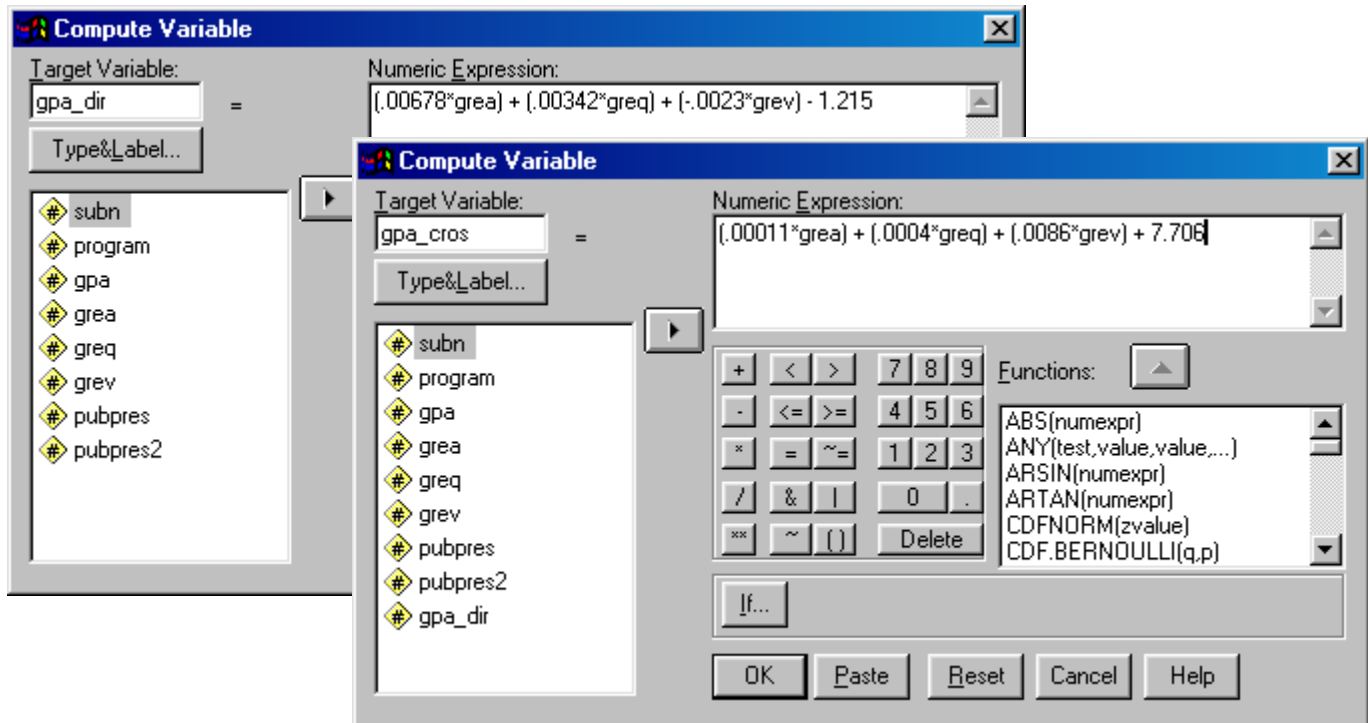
Compute Variable

Target Variable:
gpa_dir
=
Numeric Expression:
(.00678*grea) + (.00342*greq) + (-.0023*grev) - 1.215

Type&Label...

subn
program
gpa
grea
greq
grev
pubpres
pubpres2

Compute Variable

Target Variable:
gpa_cros
=
Numeric Expression:
(.00011*grea) + (.0004*greq) + (.0086*grev) + 7.706

Type&Label...

subn
program
gpa
grea
greq
grev
pubpres
pubpres2
gpa_dir

+ < > 7 8 9
- <= >= 4 5 6
* = ~= 1 2 3
/ & | 0 .
** ~ ( ) Delete

Functions:
ABS(numexpr)
ANY(test,value,value,...)
ARSIN(numexpr)
ARTAN(numexpr)
CDFNORM(zvalue)
CDF.BERNOULLI(q,p)

If...

OK Paste Reset Cancel Help